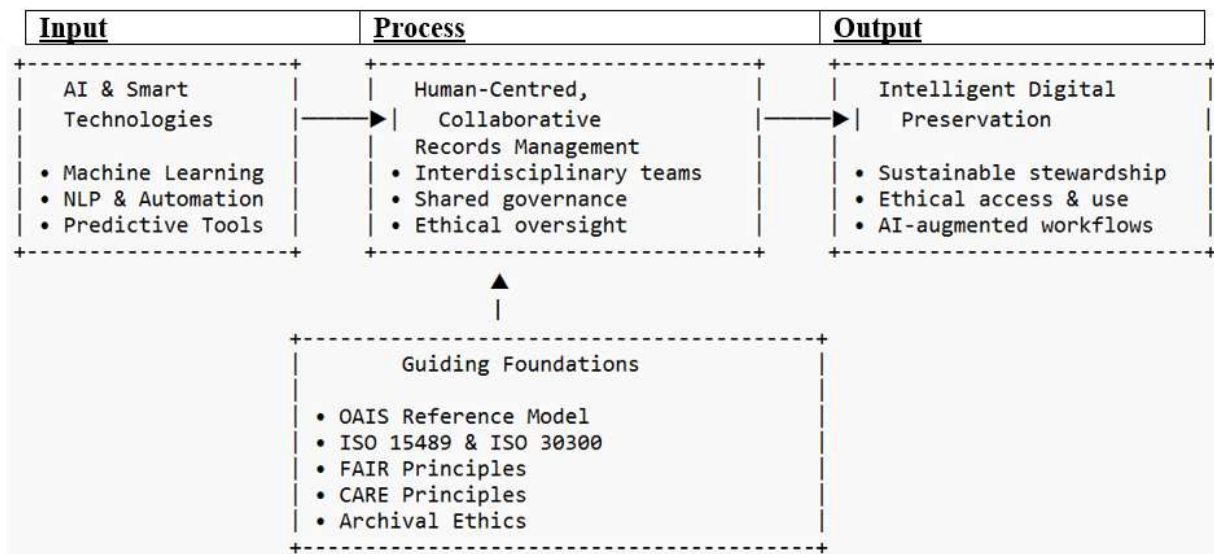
| Input | Process | Output |
|---|---|---|

AI & Smart Technologies

• Machine Learning
• NLP & Automation
• Predictive Tools

Human-Centred, Collaborative Records Management
• Interdisciplinary teams
• Shared governance
• Ethical oversight

Intelligent Digital Preservation

• Sustainable stewardship
• Ethical access & use
• AI-augmented workflows

Guiding Foundations

• OAIS Reference Model
• ISO 15489 & ISO 30300
• FAIR Principles
• CARE Principles
• Archival Ethics